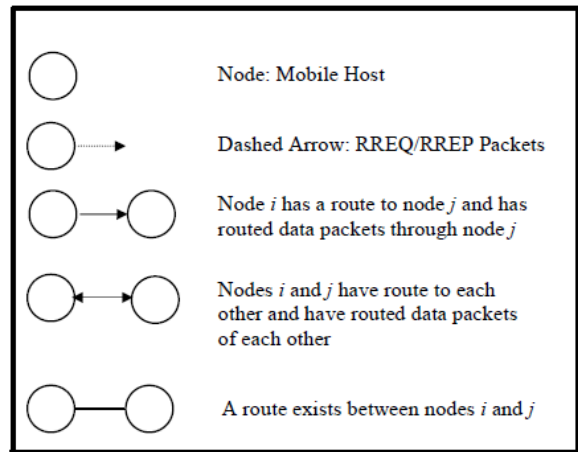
Node: Mobile Host

Dashed Arrow: RREQ/RREP Packets

Node $i$ has a route to node $j$ and has routed data packets through node $j$

Nodes $i$ and $j$ have route to each other and have routed data packets of each other

A route exists between nodes $i$ and $j$